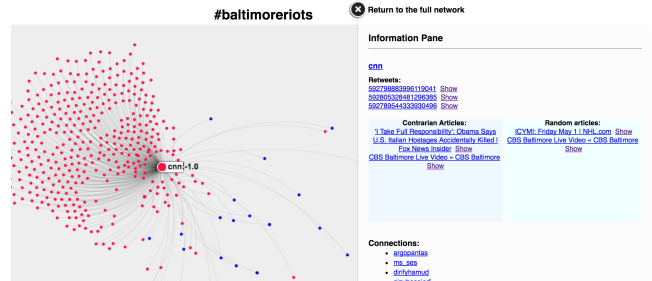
#baltimoreriots

Return to the full network

cnn -1.0

Information Pane

cnn

Retweets:
592798883996119041 Show
592805328481296385 Show
592789544333930496 Show

Contrarian Articles:
'I Take Full Responsibility': Obama Says U.S. Italian Hostages Accidentally Killed | Fox News Insider Show
CBS Baltimore Live Video « CBS Baltimore Show

Random articles:
ICYMI: Friday May 1 | NHL.com Show
CBS Baltimore Live Video « CBS Baltimore Show

Connections:
argopantas
sno_ses
dirifyhamud
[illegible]